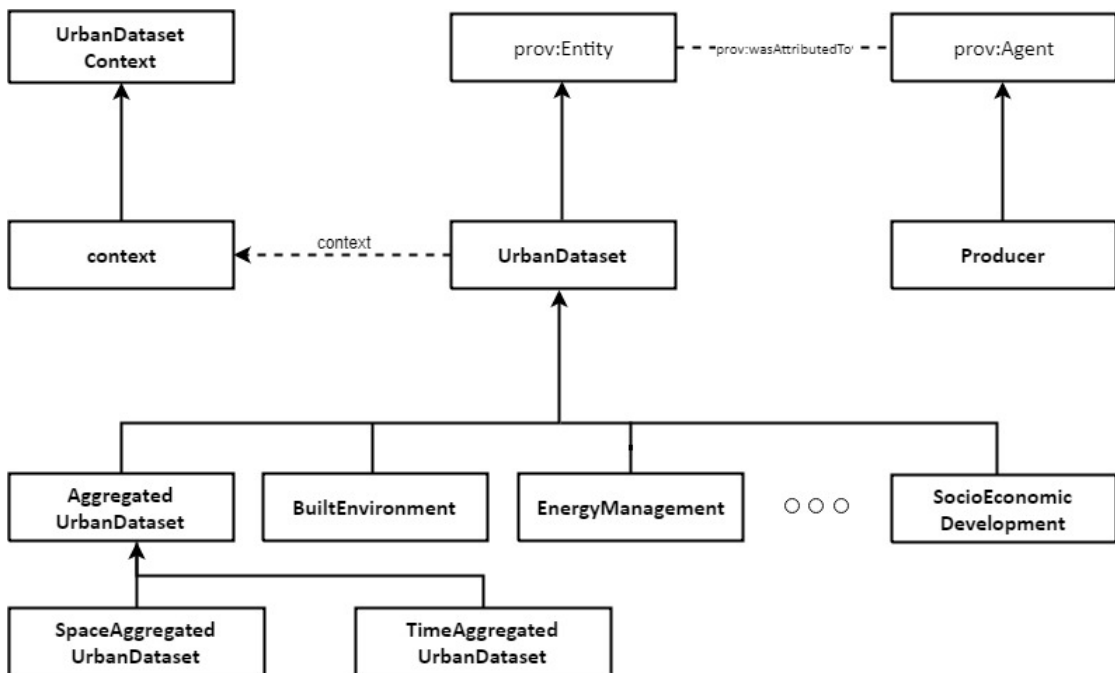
UrbanDataset Context

prov:Entity

prov:wasAttributedTo

prov:Agent

context

context

UrbanDataset

Producer

Aggregated UrbanDataset

BuiltEnvironment

EnergyManagement

○○○

SocioEconomic Development

SpaceAggregated UrbanDataset

TimeAggregated UrbanDataset